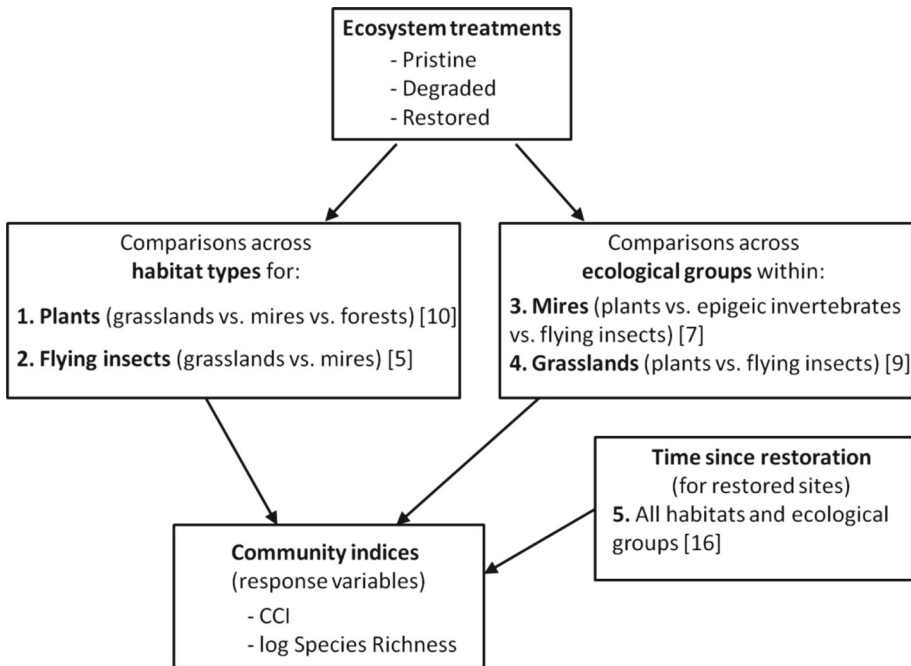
**Ecosystem treatments**
- Pristine
- Degraded
- Restored

Comparisons across **habitat types** for:

**1. Plants** (grasslands vs. mires vs. forests) [10]

**2. Flying insects** (grasslands vs. mires) [5]

Comparisons across **ecological groups** within:

**3. Mires** (plants vs. epigeic invertebrates vs. flying insects) [7]

**4. Grasslands** (plants vs. flying insects) [9]

**Time since restoration**
(for restored sites)
**5.** All habitats and ecological groups [16]

**Community indices**
(response variables)
- CCI
- log Species Richness